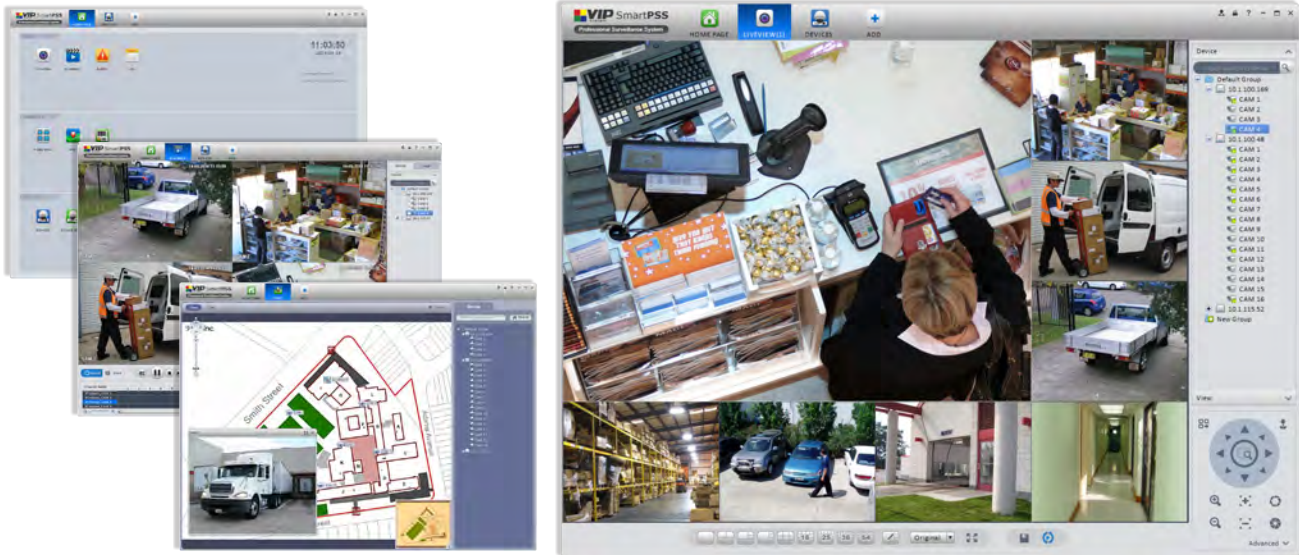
VIP SmartPSS
Professional Surveillance System
HOME PAGE
LIVEVIEW(1)
DEVICES
ADD

Device
Default Group
10.1.100.188
CAM 1
CAM 2
CAM 3
CAM 4
10.1.100.48
CAM 1
CAM 2
CAM 3
CAM 4
CAM 5
CAM 6
CAM 7
CAM 8
CAM 9
CAM 10
CAM 11
CAM 12
CAM 13
CAM 14
CAM 15
CAM 16
10.1.115.52
New Group

View
Advanced
Original

11:03:50

Smith Street